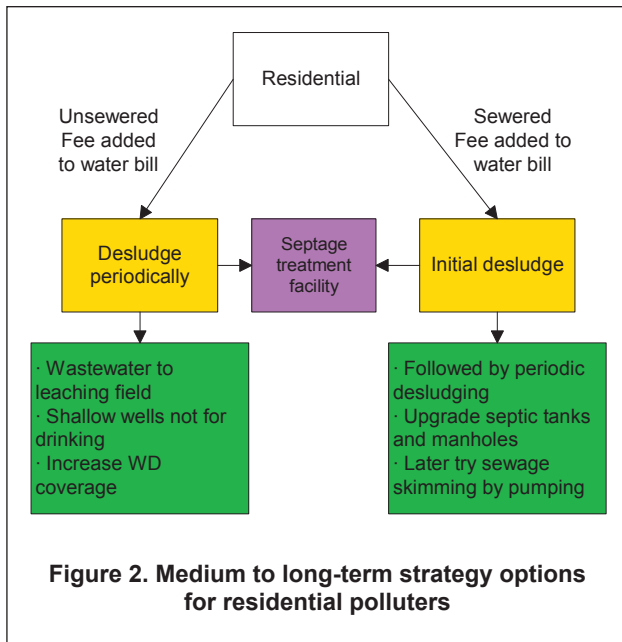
Residential

Unsewered Fee added to water bill

Sewered Fee added to water bill

Desludge periodically

Septage treatment facility

Initial desludge

· Wastewater to leaching field
· Shallow wells not for drinking
· Increase WD coverage

· Followed by periodic desludging
· Upgrade septic tanks and manholes
· Later try sewage skimming by pumping

**Figure 2. Medium to long-term strategy options for residential polluters**